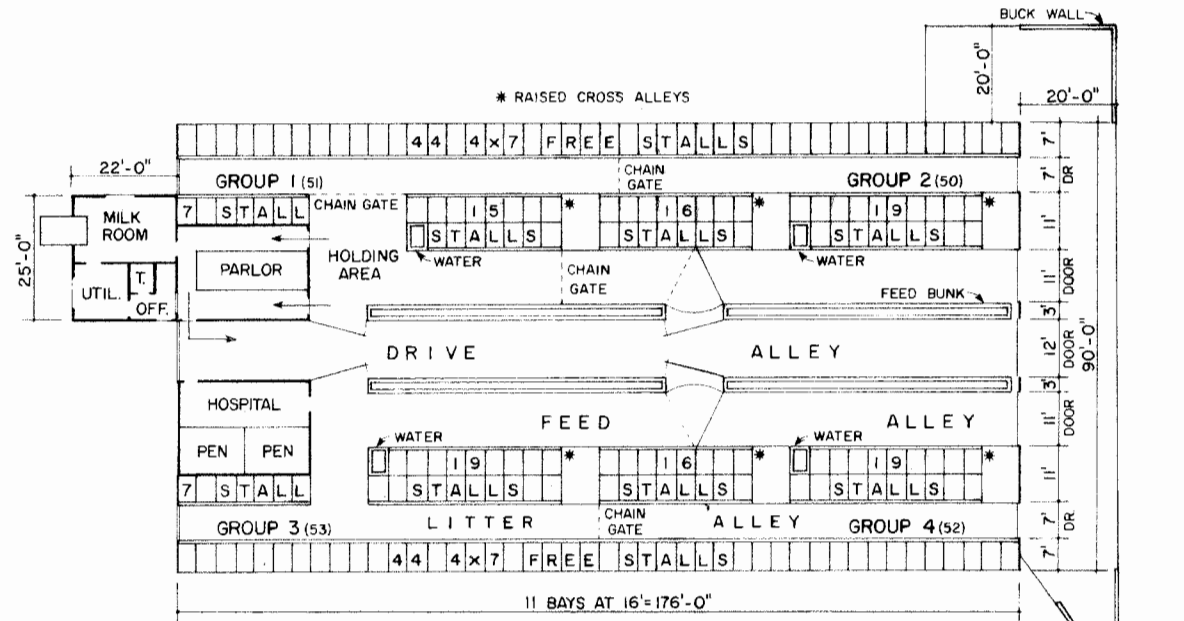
BUCK WALL
20'-0"
20'-0"
* RAISED CROSS ALLEYS
44 4x7 FREE STALLS
22'-0"
GROUP 1 (51)
CHAIN GATE
GROUP 2 (50)
7'
7' DR
MILK ROOM
7 STALL
CHAIN GATE
15 STALLS
16 STALLS
19 STALLS
11'
25'-0"
UTIL.
T.
OFF.
PARLOR
HOLDING AREA
WATER
CHAIN GATE
WATER
11' DOOR
FEED BUNK
3'
DRIVE
ALLEY
12' DOOR
90'-0"
3'
HOSPITAL
FEED
ALLEY
11' DOOR
PEN
PEN
WATER
WATER
7 STALL
19 STALLS
16 STALLS
19 STALLS
11'
GROUP 3 (53)
LITTER
CHAIN GATE
ALLEY
GROUP 4 (52)
7' DR
44 4x7 FREE STALLS
7'
11 BAYS AT 16'= 176'-0"